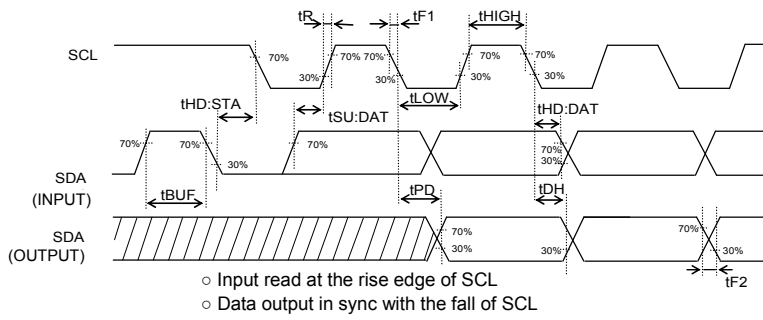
tR
tF1
tHIGH
SCL
70%
70%
70%
70%
70%
30%
30%
30%
30%
tHD:STA
tSU:DAT
tLOW
tHD:DAT
70%
70%
70%
70%
30%
30%
SDA
(INPUT)
tBUF
tPD
tDH
SDA
(OUTPUT)
70%
30%
30%
70%
30%
○ Input read at the rise edge of SCL
○ Data output in sync with the fall of SCL
tF2